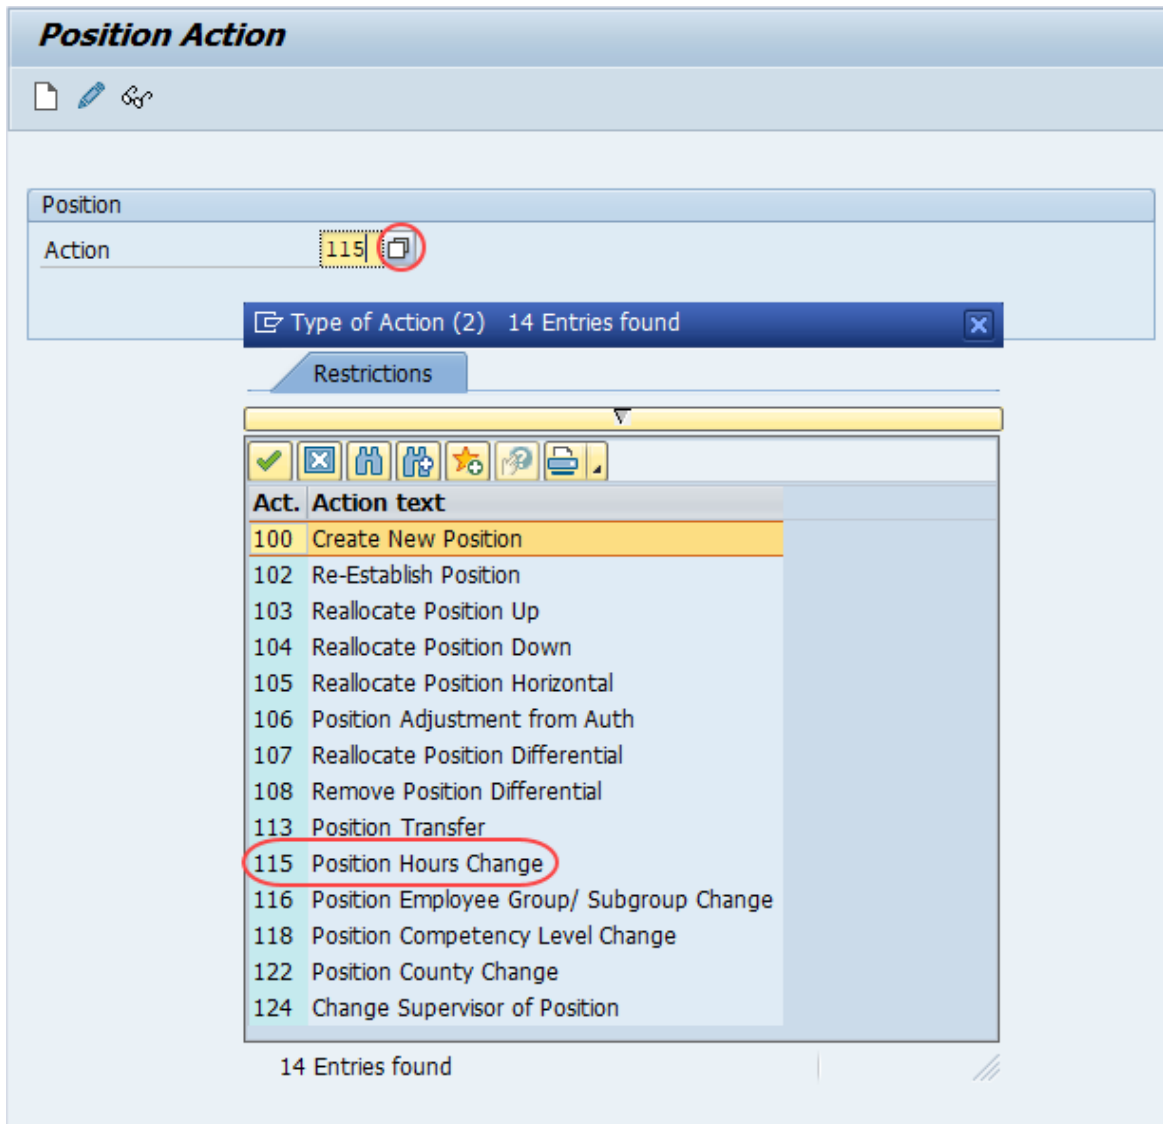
Position Action

Position

Action 115

Type of Action (2) 14 Entries found

Restrictions

| Act. | Action text |
|---|---|
| 100 | Create New Position |
| 102 | Re-Establish Position |
| 103 | Reallocate Position Up |
| 104 | Reallocate Position Down |
| 105 | Reallocate Position Horizontal |
| 106 | Position Adjustment from Auth |
| 107 | Reallocate Position Differential |
| 108 | Remove Position Differential |
| 113 | Position Transfer |
| 115 | Position Hours Change |
| 116 | Position Employee Group/ Subgroup Change |
| 118 | Position Competency Level Change |
| 122 | Position County Change |
| 124 | Change Supervisor of Position |

14 Entries found